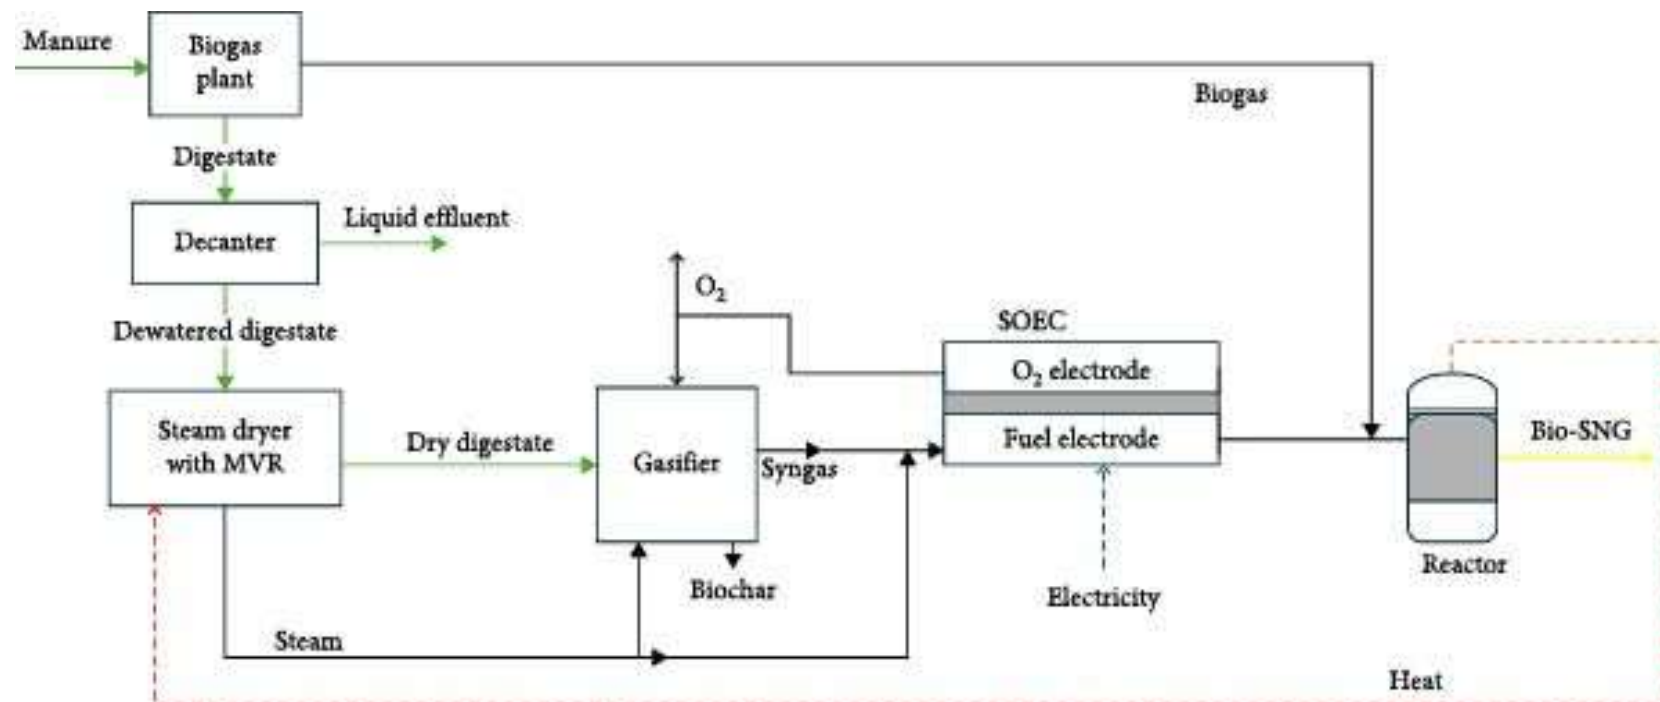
Manure
Biogas plant
Biogas
Digestate
Decanter
Liquid effluent
$O_2$
Dewatered digestate
SOEC
$O_2$ electrode
Steam dryer with MVR
Dry digestate
Gasifier
Syngas
Fuel electrode
Bio-SNG
Biochar
Electricity
Reactor
Steam
Heat